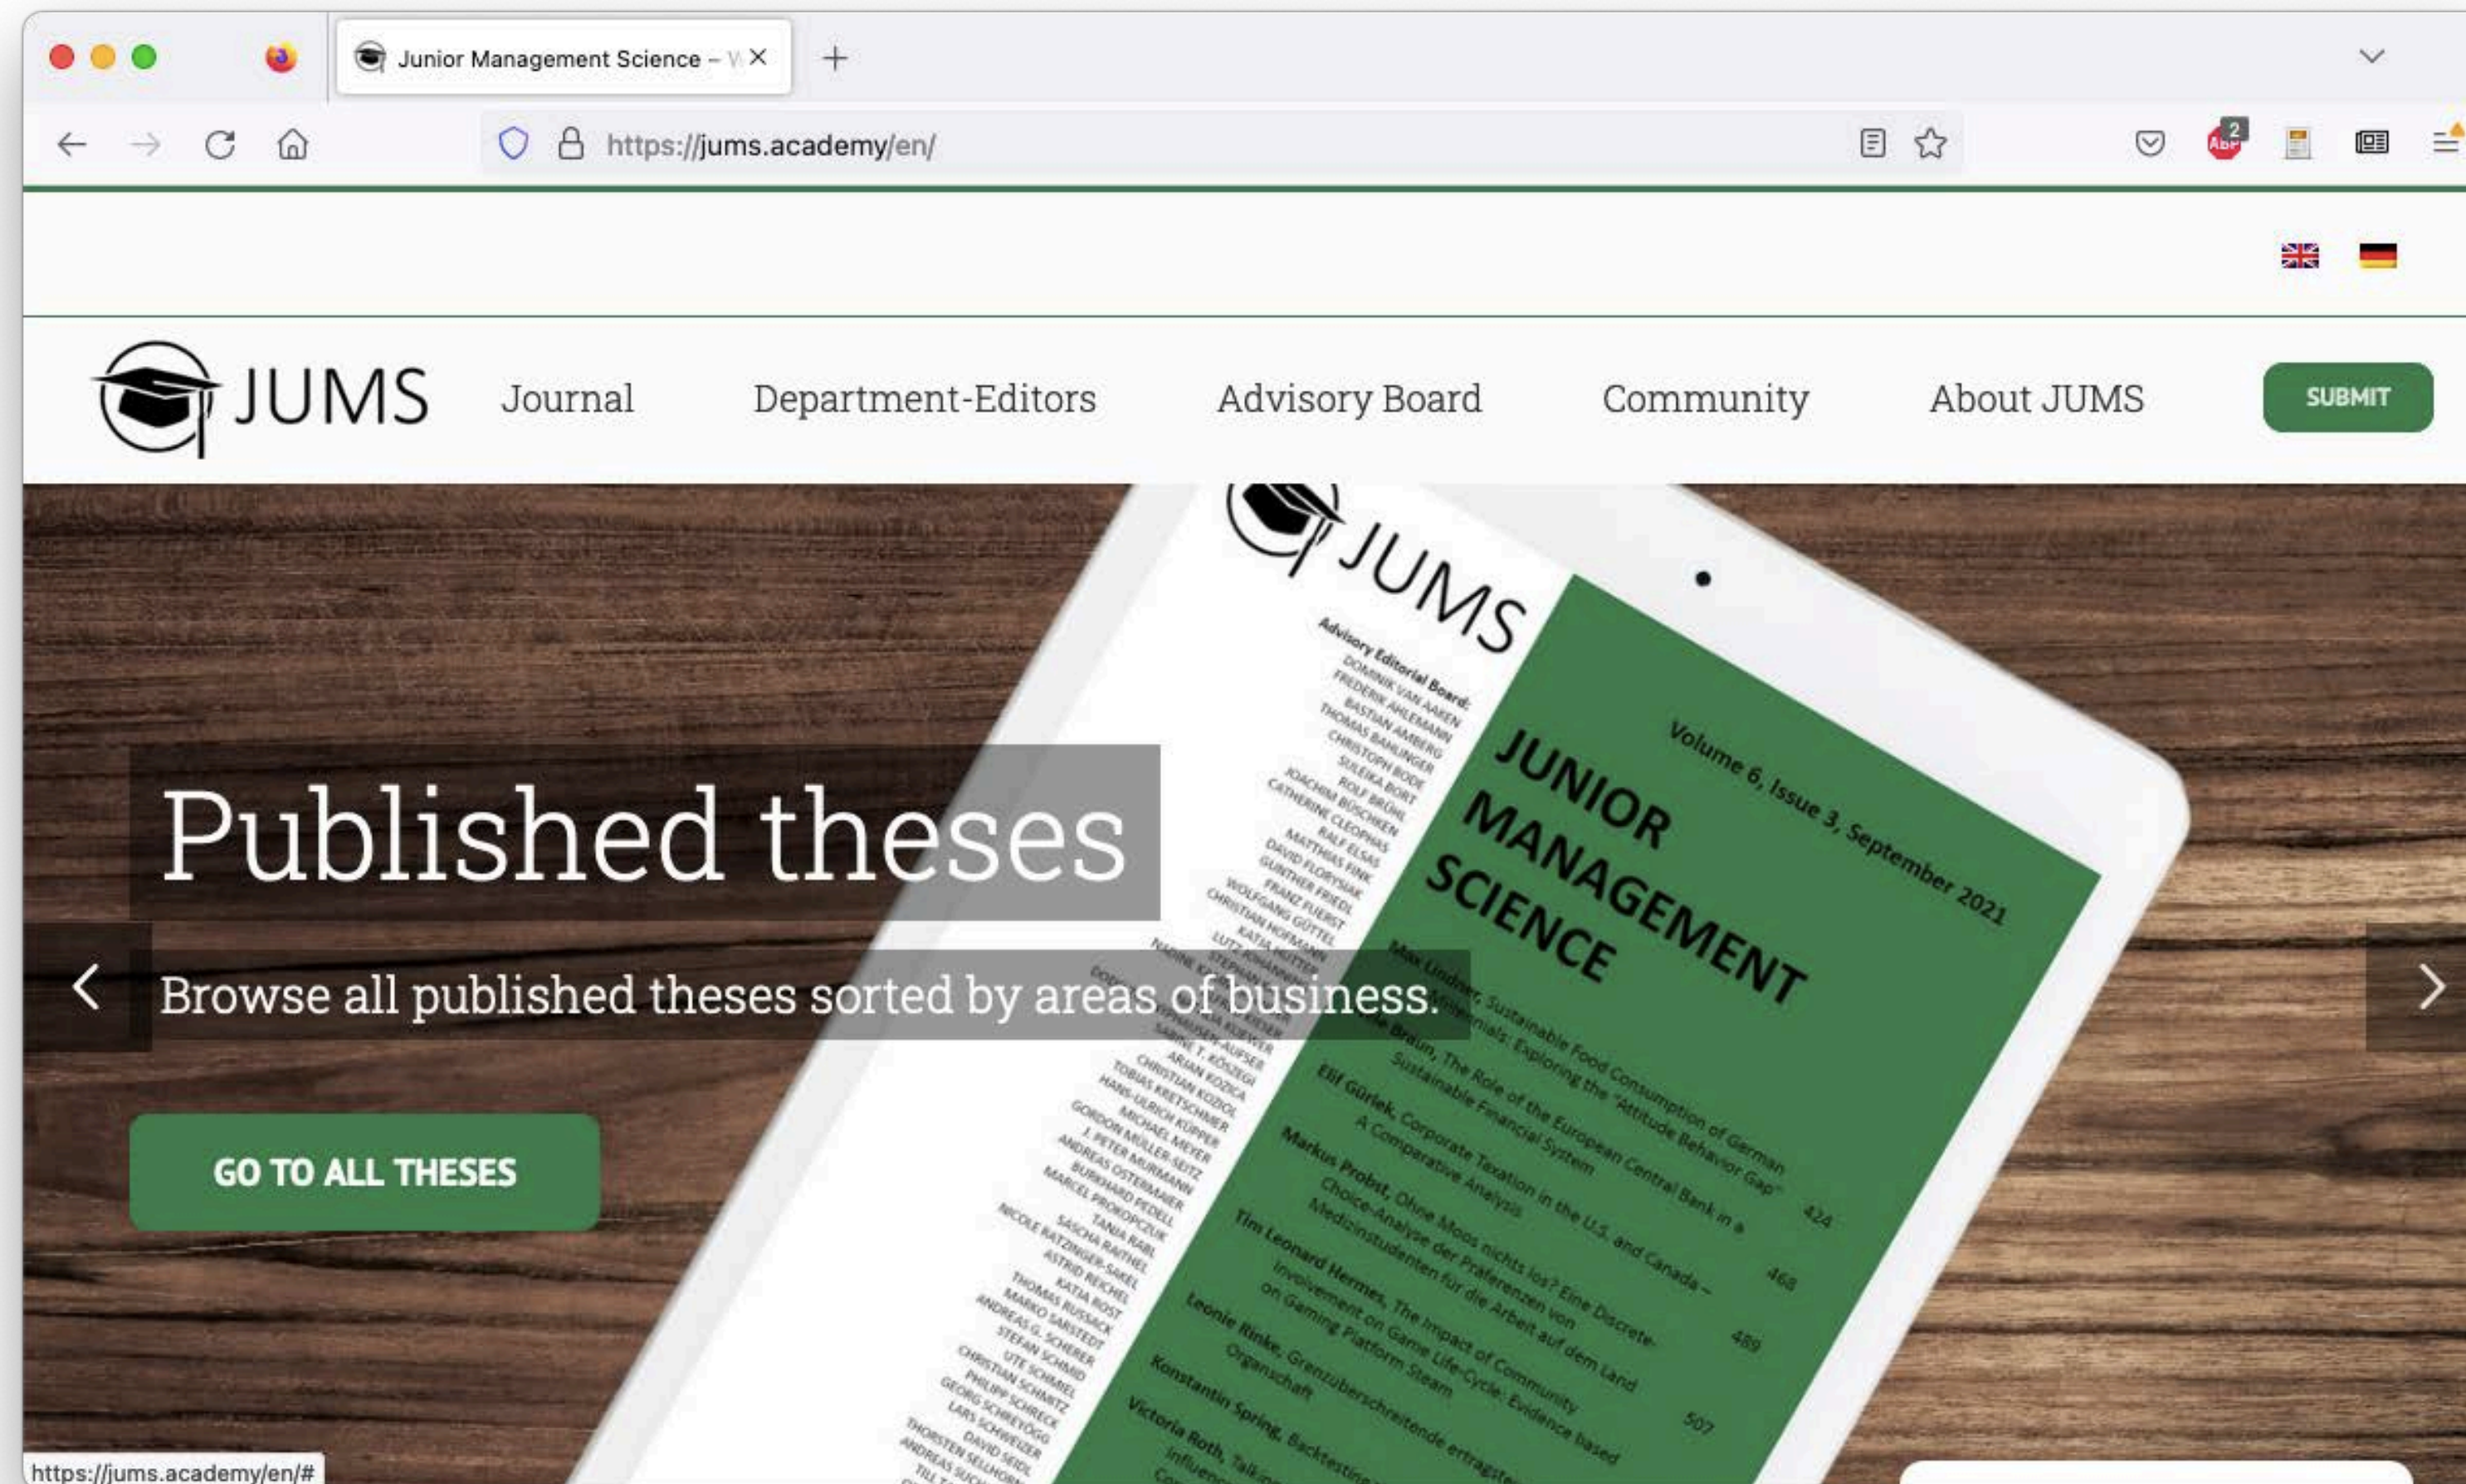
Junior Management Science – W

https://jums.academy/en/

JUMS Journal Department-Editors Advisory Board Community About JUMS SUBMIT

JUMS

Advisory Editorial Board:

Volume 6, Issue 3, September 2021

JUNIOR MANAGEMENT SCIENCE

Published theses

Browse all published theses sorted by areas of business.

GO TO ALL THESES

https://jums.academy/en/#